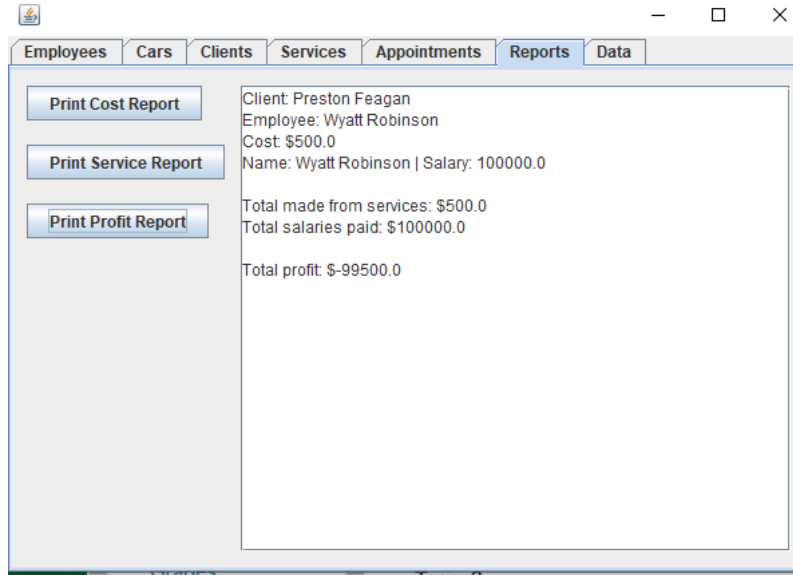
Employees | Cars | Clients | Services | Appointments | Reports | Data

Print Cost Report

Print Service Report

Print Profit Report

Client: Preston Feagan
Employee: Wyatt Robinson
Cost: $500.0
Name: Wyatt Robinson | Salary: 100000.0

Total made from services: $500.0
Total salaries paid: $100000.0

Total profit: $-99500.0